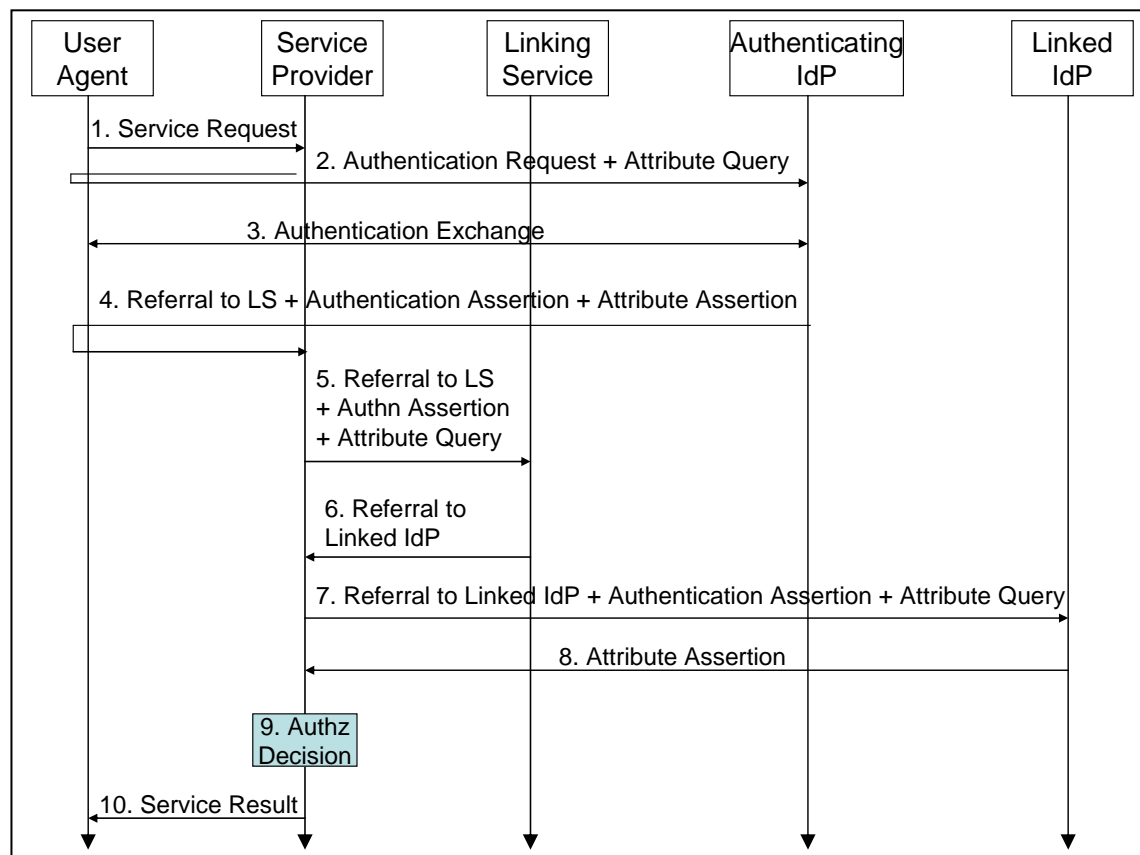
User Agent

Service Provider

Linking Service

Authenticating IdP

Linked IdP

1. Service Request

2. Authentication Request + Attribute Query

3. Authentication Exchange

4. Referral to LS + Authentication Assertion + Attribute Assertion

5. Referral to LS + Authn Assertion + Attribute Query

6. Referral to Linked IdP

7. Referral to Linked IdP + Authentication Assertion + Attribute Query

8. Attribute Assertion

9. Authz Decision

10. Service Result